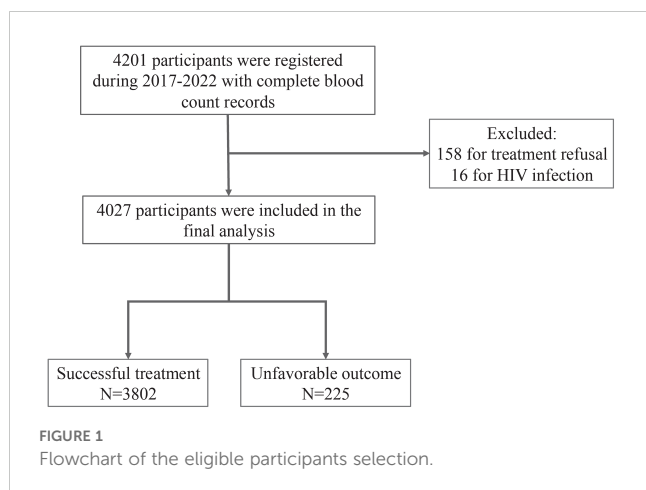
4201 participants were registered during 2017-2022 with complete blood count records

Excluded:
158 for treatment refusal
16 for HIV infection

4027 participants were included in the final analysis

Successful treatment
N=3802

Unfavorable outcome
N=225

FIGURE 1
Flowchart of the eligible participants selection.